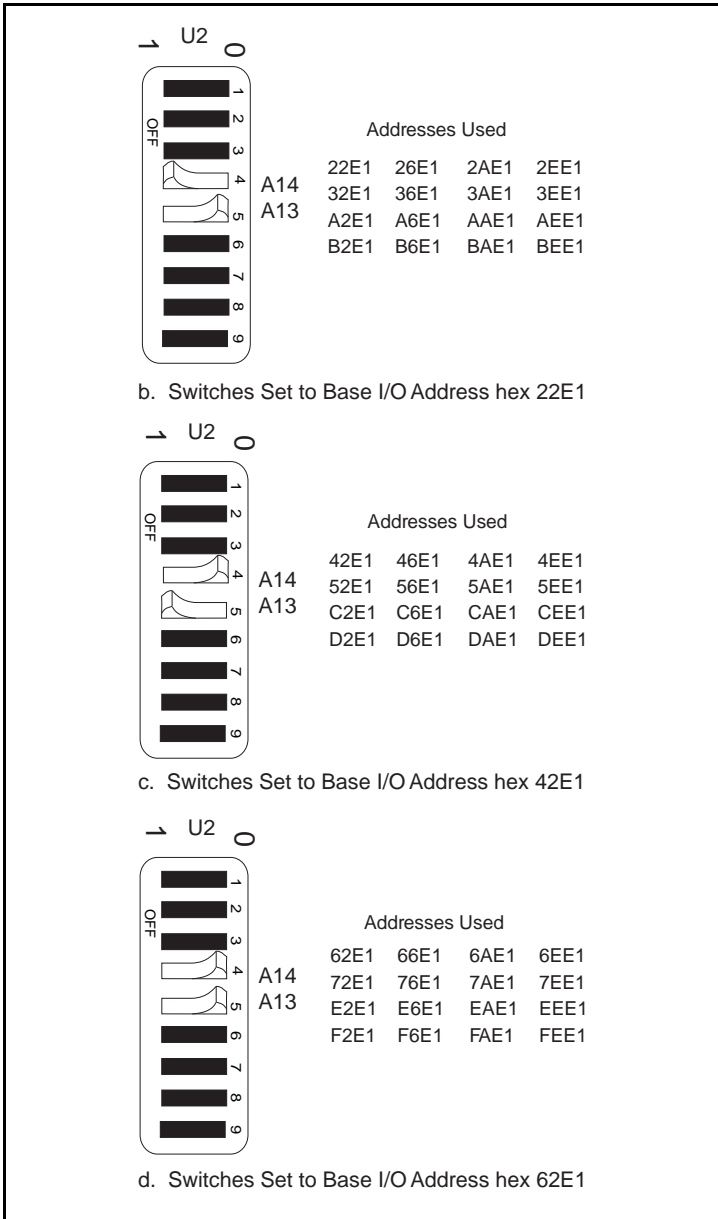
1 U2 0

OFF
1
2
3
4
5
6
7
8
9

A14
A13

Addresses Used

| | | | |
|---|---|---|---|
| 22E1 | 26E1 | 2AE1 | 2EE1 |
| 32E1 | 36E1 | 3AE1 | 3EE1 |
| A2E1 | A6E1 | AAE1 | AEE1 |
| B2E1 | B6E1 | BAE1 | BEE1 |

b. Switches Set to Base I/O Address hex 22E1

1 U2 0

OFF
1
2
3
4
5
6
7
8
9

A14
A13

Addresses Used

| | | | |
|---|---|---|---|
| 42E1 | 46E1 | 4AE1 | 4EE1 |
| 52E1 | 56E1 | 5AE1 | 5EE1 |
| C2E1 | C6E1 | CAE1 | CEE1 |
| D2E1 | D6E1 | DAE1 | DEE1 |

c. Switches Set to Base I/O Address hex 42E1

1 U2 0

OFF
1
2
3
4
5
6
7
8
9

A14
A13

Addresses Used

| | | | |
|---|---|---|---|
| 62E1 | 66E1 | 6AE1 | 6EE1 |
| 72E1 | 76E1 | 7AE1 | 7EE1 |
| E2E1 | E6E1 | EAE1 | EEE1 |
| F2E1 | F6E1 | FAE1 | FEE1 |

d. Switches Set to Base I/O Address hex 62E1